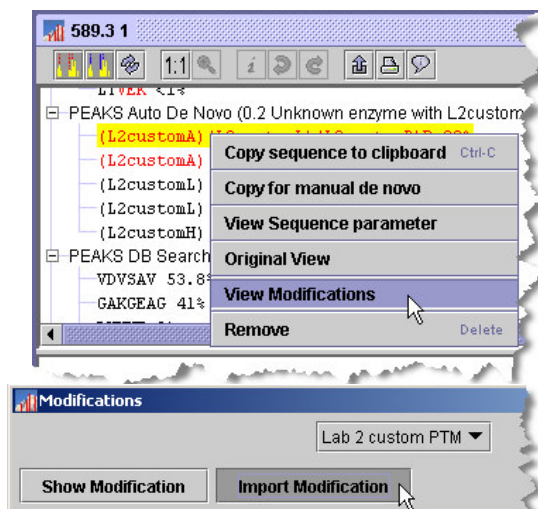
589.3 1

1:1

LTVEK <1%

PEAKS Auto De Novo (0.2 Unknown enzyme with L2custom

(L2customA)

(L2customA)

(L2customL)

(L2customL)

(L2customH)

PEAKS DB Search

VDVSAV 53.8%

GAKGEAG 41%

Copy sequence to clipboard Ctrl-C

Copy for manual de novo

View Sequence parameter

Original View

View Modifications

Remove Delete

Modifications

Lab 2 custom PTM

Show Modification

Import Modification